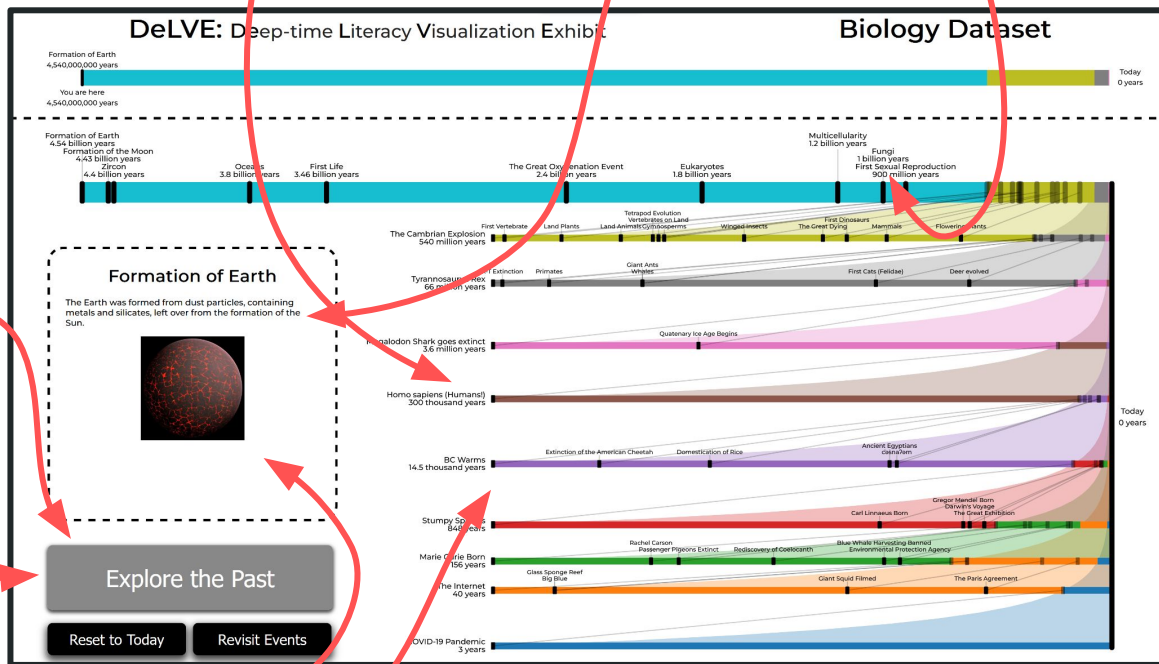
DeLVE: Deep-time Literacy Visualization Exhibit

Biology Dataset

Formation of Earth
4,540,000,000 years

You are here
4,540,000,000 years

Today
0 years

Formation of Earth
4.54 billion years
Formation of the Moon
4.43 billion years
Zircon
4.4 billion years

Oceans
3.8 billion years

First Life
3.46 billion years

The Great Oxygenation Event
2.4 billion years

Eukaryotes
1.8 billion years

Multicellularity
1.2 billion years
Fungi
1 billion years
First Sexual Reproduction
900 million years

The Cambrian Explosion
540 million years

First Vertebrate
Land Plants
Tetrapod Evolution
Vertebrates on Land
Land Animals
Gymnosperms
Winged insects
First Dinosaurs
The Great Dying
Mammals
Flowering Plants

Tyrannosaurus Rex
66 million years

Extinction
Primates
Giant Ants
Whales
First Cats (Felidae)
Deer evolved

Megalodon Shark goes extinct
3.6 million years

Quaternary Ice Age Begins

Homo sapiens (Humans!)
300 thousand years

Today
0 years

BC Warms
14.5 thousand years

Extinction of the American Cheetah
Domestication of Rice
Ancient Egyptians
dasna7em

Stumpy Spans
848 years

Gregor Mendel Born
Darwin's Voyage
The Great Exhibition
Carl Linnaeus Born

Marie Curie Born
156 years

Rachel Carson
Passenger Pigeons Extinct
Rediscovery of Coelocanth
Blue Whale Harvesting Banned
Environmental Protection Agency

The Internet
40 years

Glass Sponge Reef
Big Blue
Giant Squid Filmed
The Paris Agreement

COVID-19 Pandemic
3 years

Formation of Earth

The Earth was formed from dust particles, containing metals and silicates, left over from the formation of the Sun.

Explore the Past

Reset to Today

Revisit Events